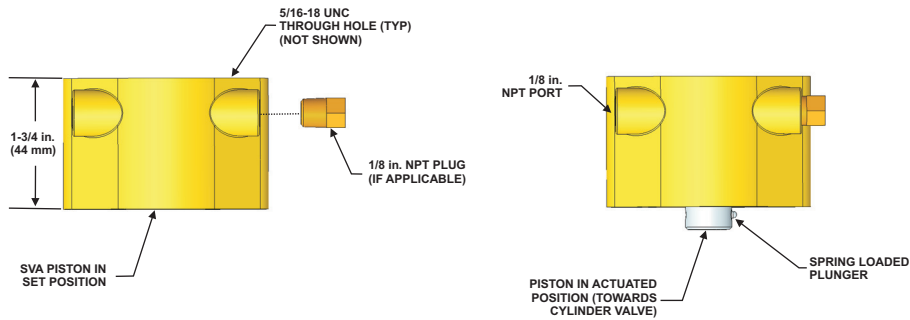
5/16-18 UNC
THROUGH HOLE (TYP)
(NOT SHOWN)

1-3/4 in.
(44 mm)

1/8 in. NPT PLUG
(IF APPLICABLE)

SVA PISTON IN
SET POSITION

1/8 in.
NPT PORT

SPRING LOADED
PLUNGER

PISTON IN ACTUATED
POSITION (TOWARDS
CYLINDER VALVE)